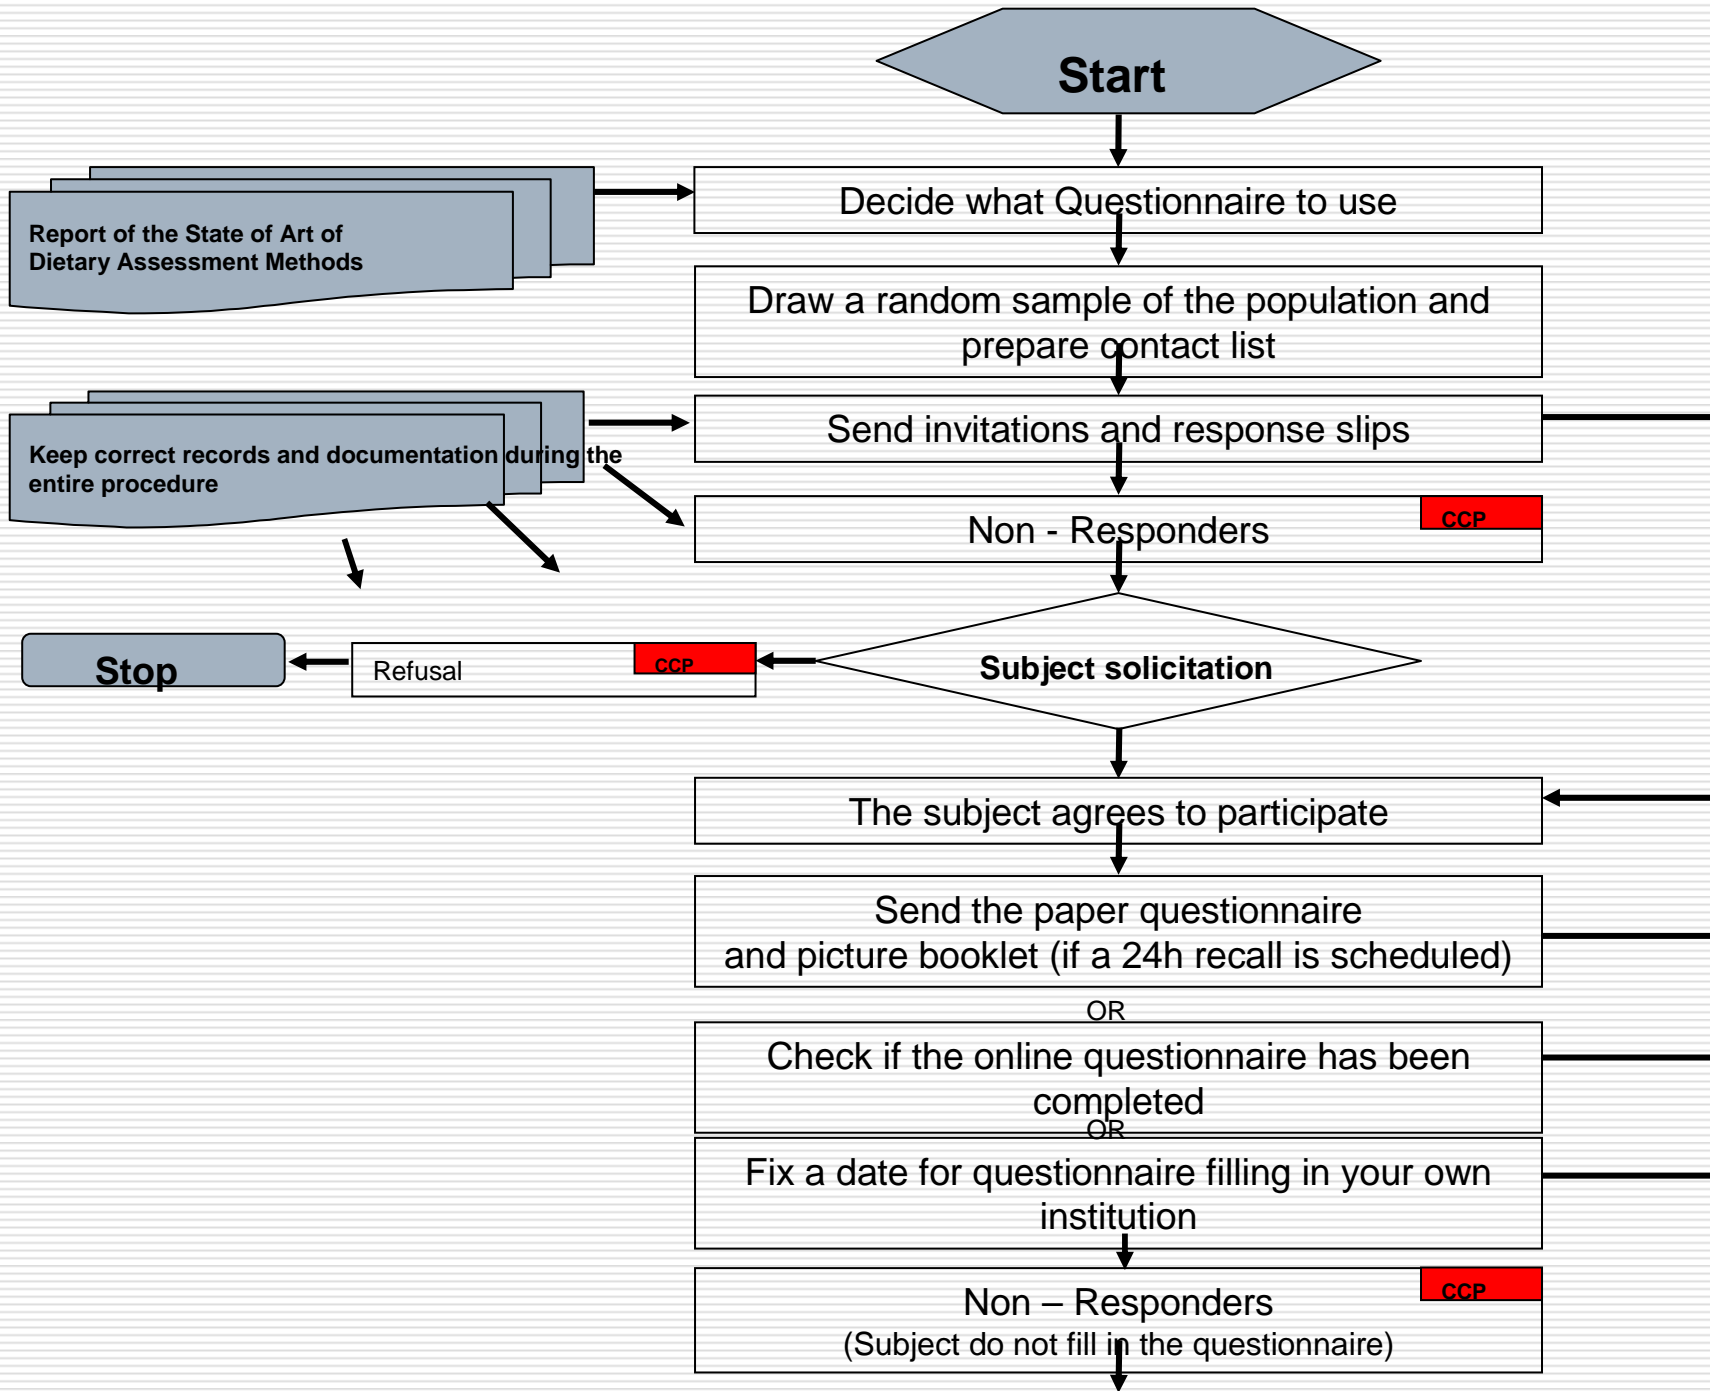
Start

Report of the State of Art of Dietary Assessment Methods

Decide what Questionnaire to use

Draw a random sample of the population and prepare contact list

Keep correct records and documentation during the entire procedure

Send invitations and response slips

Non - Responders

CCP

Stop

Refusal

CCP

Subject solicitation

The subject agrees to participate

Send the paper questionnaire and picture booklet (if a 24h recall is scheduled)

OR

Check if the online questionnaire has been completed

OR

Fix a date for questionnaire filling in your own institution

Non – Responders
(Subject do not fill in the questionnaire)

CCP